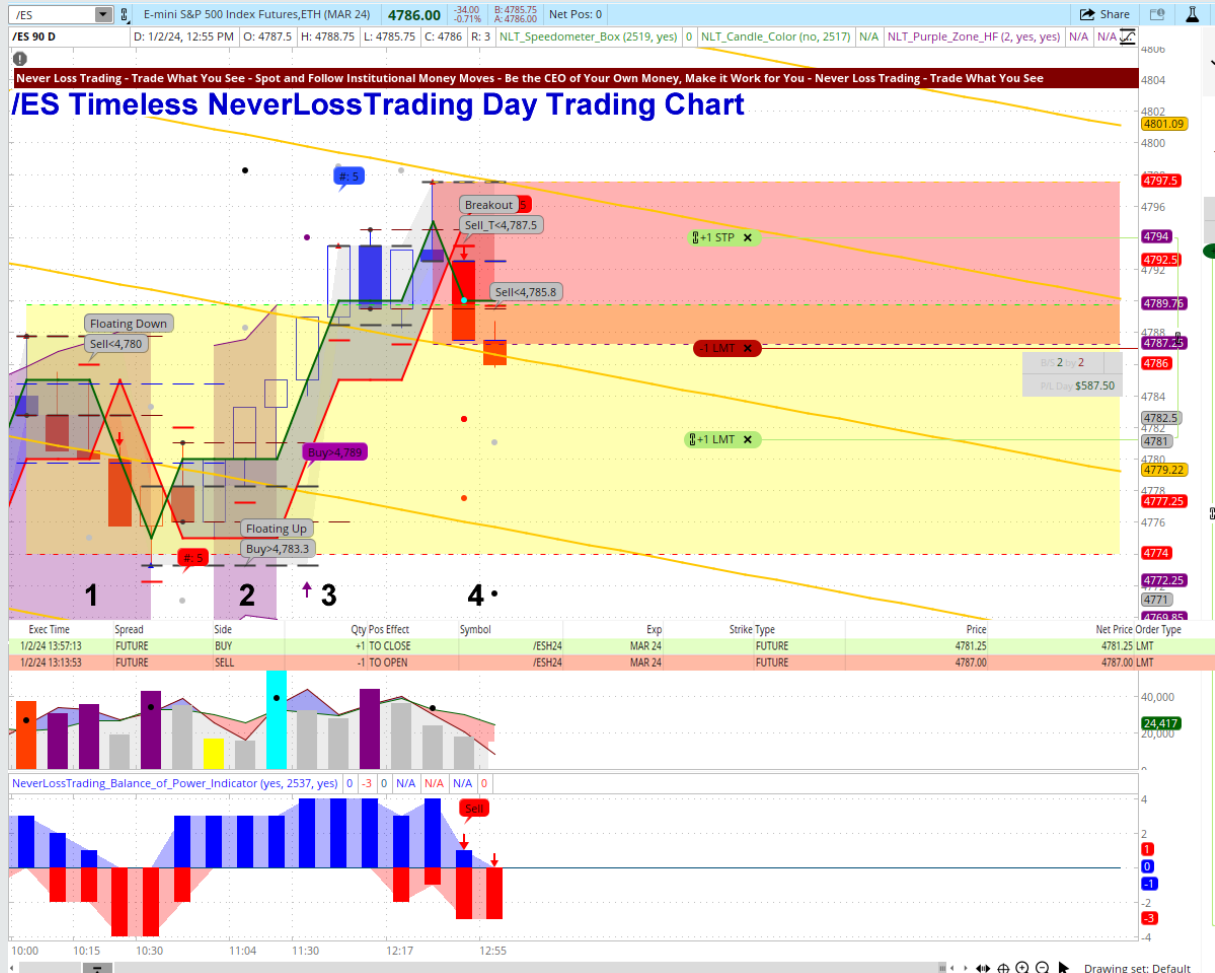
/ES E-mini S&P 500 Index Futures,ETH (MAR 24) 4786.00 -34.00 -0.71% B: 4785.75 A: 4786.00 Net Pos: 0 Share

/ES 90 D D: 1/2/24, 12:55 PM O: 4787.5 H: 4788.75 L: 4785.75 C: 4786 R: 3 NLT_Speedometer_Box (2519, yes) 0 NLT_Candle_Color (no, 2517) N/A NLT_Purple_Zone_HF (2, yes, yes) N/A N/A

Never Loss Trading - Trade What You See - Spot and Follow Institutional Money Moves - Be the CEO of Your Own Money, Make it Work for You - Never Loss Trading - Trade What You See

/ES Timeless NeverLossTrading Day Trading Chart

#: 5
Breakout
Sell_T<4,787.5
Sell<4,785.8
Floating Down
Sell<4,780
Buy>4,789
Floating Up
Buy>4,783.3
#: 5
+1 STP
-1 LMT
+1 LMT
B/S 2 by 2
P/L Day $587.50

1 2 3 4

4806 4804 4802 4801.09 4800 4797.5 4796 4794 4792.5 4792 4789.76 4788 4787.25 4786 4784 4782.5 4782 4781 4779.22 4778 4777.25 4776 4774 4772.25 4771 4769.85

| Exec Time | Spread | Side | Qty | Pos Effect | Symbol | Exp | Strike | Type | Price | Net Price | Order Type |
|---|---|---|---|---|---|---|---|---|---|---|---|
| 1/2/24 13:57:13 | FUTURE | BUY | +1 | TO CLOSE | /ESH24 | MAR 24 | | FUTURE | 4781.25 | 4781.25 | LMT |
| 1/2/24 13:13:53 | FUTURE | SELL | -1 | TO OPEN | /ESH24 | MAR 24 | | FUTURE | 4787.00 | 4787.00 | LMT |

40,000 24,417 20,000

NeverLossTrading_Balance_of_Power_Indicator (yes, 2537, yes) 0 -3 0 N/A N/A N/A 0

Sell

4 2 1 0 -1 -2 -3 -4

10:00 10:15 10:30 11:04 11:30 12:17 12:55

Drawing set: Default